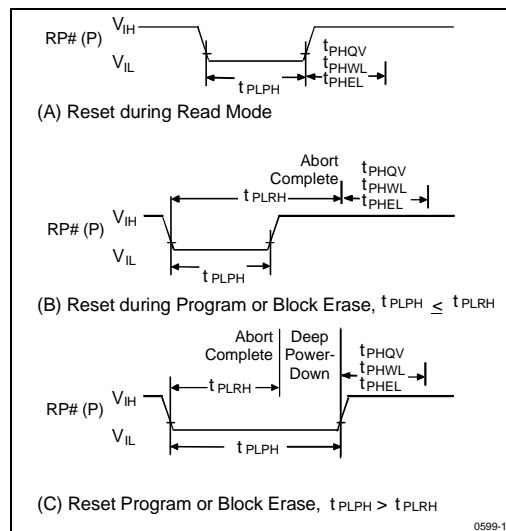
RP# (P) $V_{IH}$
$V_{IL}$
$t_{PHQV}$
$t_{PHWL}$
$t_{PHEL}$
$t_{PLPH}$

(A) Reset during Read Mode

Abort Complete
$t_{PLRH}$
$t_{PHQV}$
$t_{PHWL}$
$t_{PHEL}$
RP# (P) $V_{IH}$
$V_{IL}$
$t_{PLPH}$

(B) Reset during Program or Block Erase, $t_{PLPH} \leq t_{PLRH}$

Abort Complete
Deep Power-Down
$t_{PLRH}$
$t_{PHQV}$
$t_{PHWL}$
$t_{PHEL}$
RP# (P) $V_{IH}$
$V_{IL}$
$t_{PLPH}$

(C) Reset Program or Block Erase, $t_{PLPH} > t_{PLRH}$

0599-1